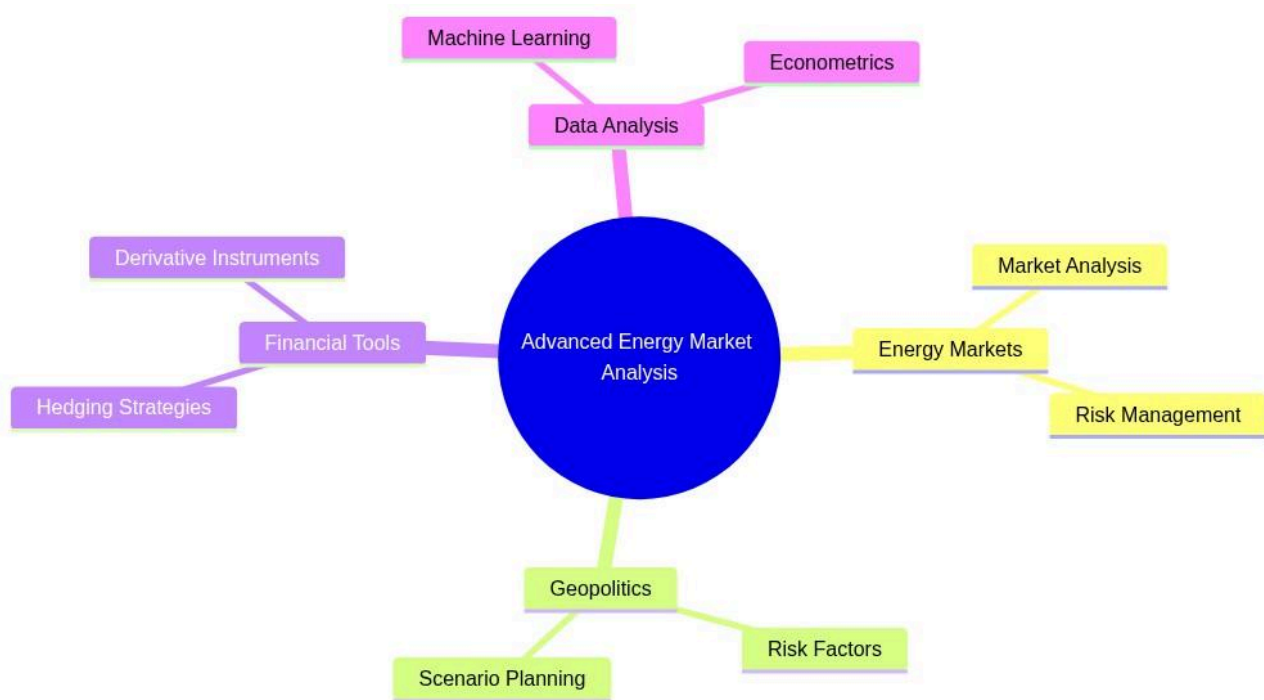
Advanced Energy Market Analysis

Data Analysis
Machine Learning
Econometrics

Energy Markets
Market Analysis
Risk Management

Geopolitics
Scenario Planning
Risk Factors

Financial Tools
Derivative Instruments
Hedging Strategies